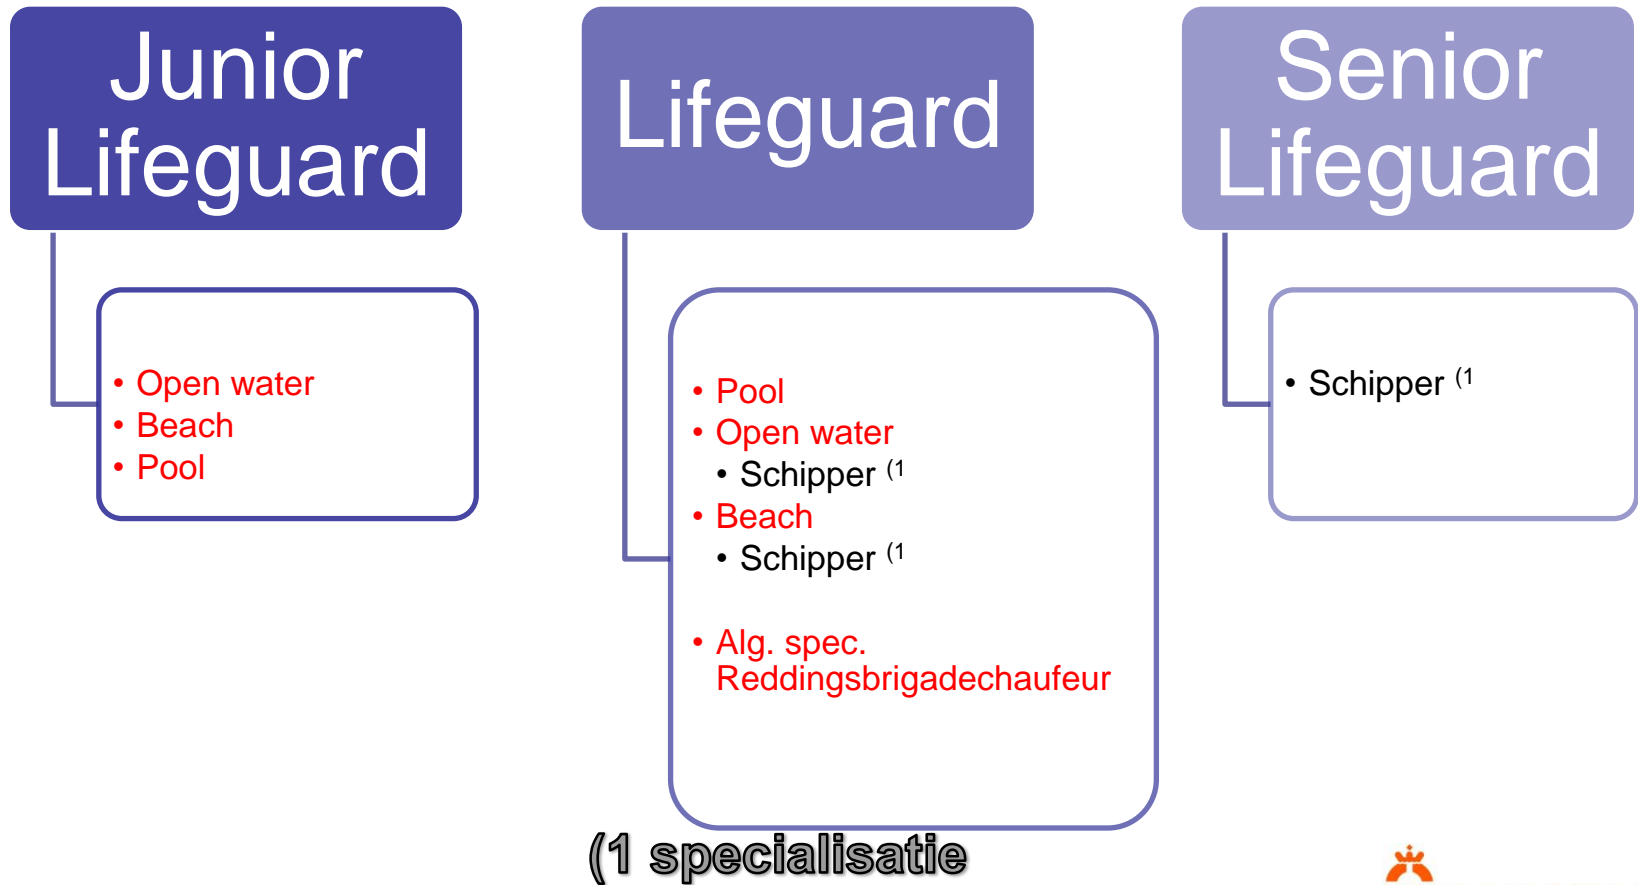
Junior Lifeguard

- Open water
- Beach
- Pool

Lifeguard

- Pool
- Open water
  - Schipper $^{(1}$
- Beach
  - Schipper $^{(1}$
- Alg. spec. Reddingsbrigadechaufeur

Senior Lifeguard

- Schipper $^{(1}$

(1 specialisatie